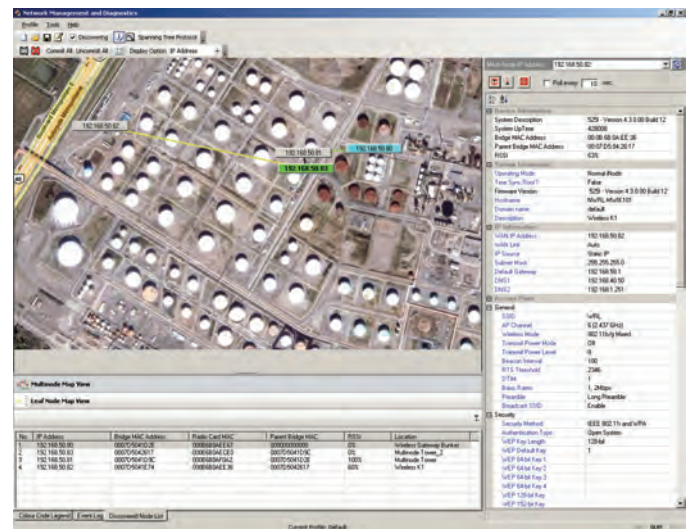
Network Management and Diagnostics

Profile Tools Help

Discovering Spanning Tree Protocol

Commit All Uncommit All Display Option IP Address

192.168.50.82

192.168.50.81

192.168.50.83

192.168.50.80

Multinode IP Address: 192.168.50.82

Poll every 10 sec

Device Information

| | |
|---|---|
| System Description | 529 - Version 4.3.0.00 Build 12 |
| System UpTime | 428008 |
| Bridge MAC Address | 00:0B:6B:5A:EE:36 |
| Parent Bridge MAC Address | 00:07:D5:04:26:17 |
| RSSI | 63% |

| | |
|---|---|
| Operating Mode | Normal Node |
| Tree Sync Root? | False |
| Firmware Version | 529 - Version 4.3.0.00 Build 12 |
| Hostname | MeRL MfultK101 |
| Domain name | default |
| Description | Wireless K1 |

IP Address

| | |
|---|---|
| WAN IP Address | 192.168.50.82 |
| WAN Link | Auto |
| IP Source | Static IP |
| Subnet Mask | 255.255.255.0 |
| Default Gateway | 192.168.50.1 |
| DNS1 | 192.168.40.50 |
| DNS2 | 192.168.1.251 |

Access Point

General

| | |
|---|---|
| SSID | WRL |
| AP Channel | 6 (2.437 GHz) |
| Wireless Mode | 802.11b/g Mixed |
| Transmit Power Mode | Off |
| Transmit Power Level | 6 |
| Beacon Interval | 100 |
| RTS Threshold | 2346 |
| DTIM | 1 |
| Basic Rates | 1, 2Mbps |
| Preamble | Long Preamble |
| Broadcast SSID | Enable |

Security

| | |
|---|---|
| Security Method | IEEE 802.11i and WPA |
| Authentication Type | Open System |
| WEP Key Length | 128-bit |
| WEP Default Key | 1 |
| WEP 64-bit Key 1 | |
| WEP 64-bit Key 2 | |
| WEP 64-bit Key 3 | |
| WEP 64-bit Key 4 | |
| WEP 128-bit Key | |
| WEP 152-bit Key | |

Multinode Map View

Leaf Node Map View

| No. | IP Address | Bridge MAC Address | Radio Card MAC | Parent Bridge MAC | RSSI | Location |
|---|---|---|---|---|---|---|
| 1 | 192.168.50.80 | 0007D5041C2E | 000B6B0AEE47 | 000000000000 | 0% | Wireless Gateway Bunker |
| 2 | 192.168.50.83 | 0007D5043017 | 000B6B0AECE0 | 0007D50410 9C | 0% | Multinode Tower_2 |
| 3 | 192.168.50.81 | 0007D50410 9C | 000B6B0AF0A2 | 0007D5041C2E | 100% | Multinode Tower |
| 4 | 192.168.50.82 | 0007D5041E74 | 000B6B0AEE36 | 0007D5042617 | 60% | Wireless K1 |

Colour Code Legend Event Log Disconnected Node List

Current Profile: Default